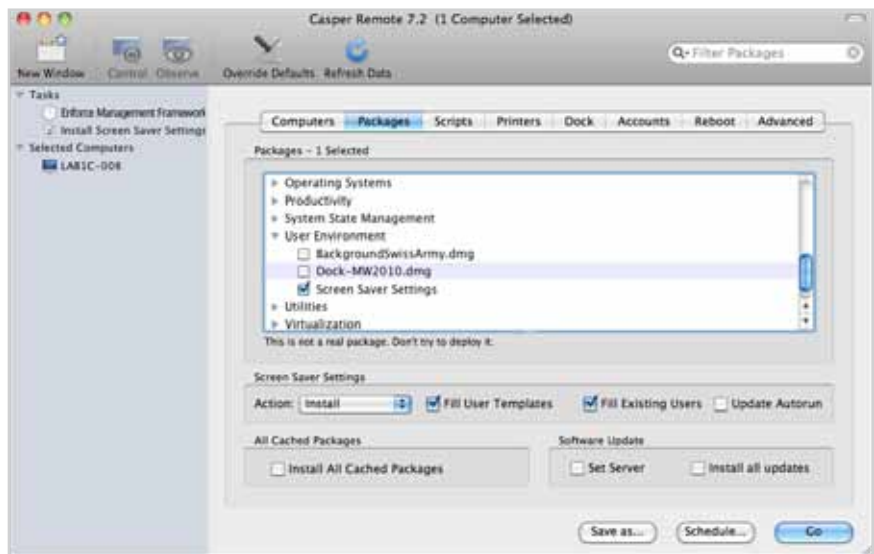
Casper Remote 7.2 (1 Computer Selected)

New Window Control Observe Override Defaults Refresh Data

Filter Packages

Tasks
Enforce Management Framework
Install Screen Saver Settings
Selected Computers
LAB1C-008

Computers Packages Scripts Printers Dock Accounts Reboot Advanced

Packages – 1 Selected

Operating Systems
Productivity
System State Management
User Environment
BackgroundSwissArmy.dmg
Dock-MW2010.dmg
Screen Saver Settings
Utilities
Virtualization

This is not a real package. Don't try to deploy it.

Screen Saver Settings

Action: Install Fill User Templates Fill Existing Users Update Autorun

All Cached Packages

Install All Cached Packages

Software Update

Set Server Install all updates

Save as... Schedule... Go